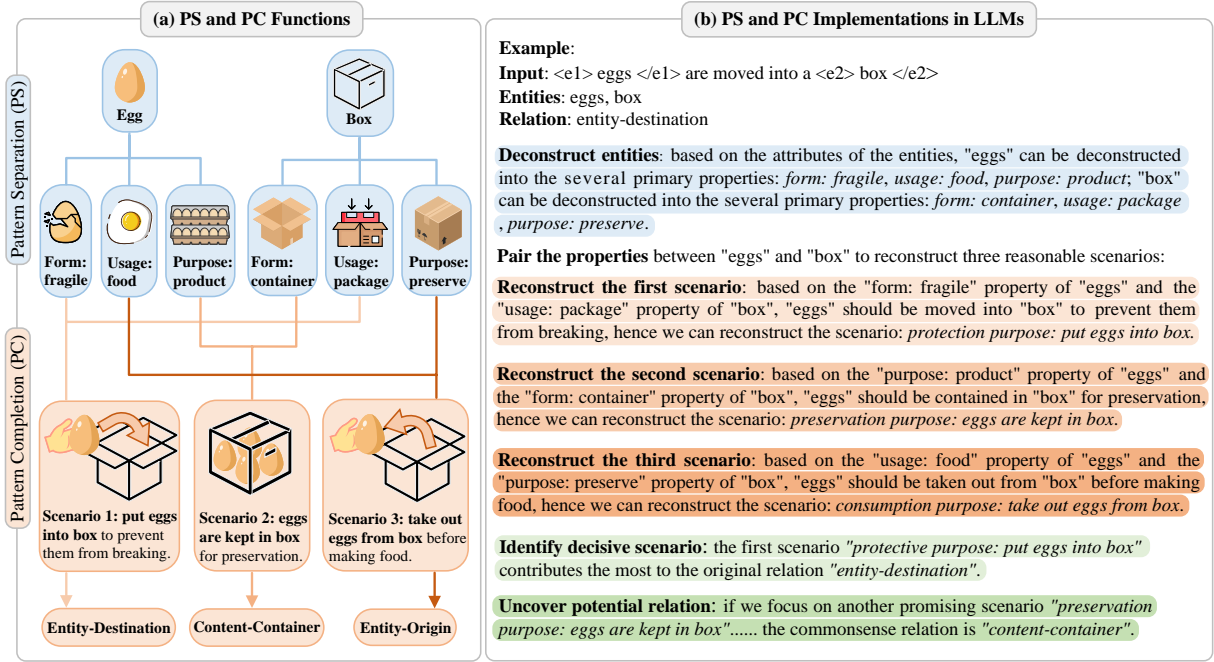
(a) PS and PC Functions

Pattern Separation (PS)

Egg

Box

Form: fragile

Usage: food

Purpose: product

Form: container

Usage: package

Purpose: preserve

Pattern Completion (PC)

Scenario 1: put eggs into box to prevent them from breaking.

Scenario 2: eggs are kept in box for preservation.

Scenario 3: take out eggs from box before making food.

Entity-Destination

Content-Container

Entity-Origin

(b) PS and PC Implementations in LLMs

Example:
Input: <e1> eggs </e1> are moved into a <e2> box </e2>
Entities: eggs, box
Relation: entity-destination

Deconstruct entities: based on the attributes of the entities, "eggs" can be deconstructed into the several primary properties: form: fragile, usage: food, purpose: product; "box" can be deconstructed into the several primary properties: form: container, usage: package, purpose: preserve.

Pair the properties between "eggs" and "box" to reconstruct three reasonable scenarios:

Reconstruct the first scenario: based on the "form: fragile" property of "eggs" and the "usage: package" property of "box", "eggs" should be moved into "box" to prevent them from breaking, hence we can reconstruct the scenario: protection purpose: put eggs into box.

Reconstruct the second scenario: based on the "purpose: product" property of "eggs" and the "form: container" property of "box", "eggs" should be contained in "box" for preservation, hence we can reconstruct the scenario: preservation purpose: eggs are kept in box.

Reconstruct the third scenario: based on the "usage: food" property of "eggs" and the "purpose: preserve" property of "box", "eggs" should be taken out from "box" before making food, hence we can reconstruct the scenario: consumption purpose: take out eggs from box.

Identify decisive scenario: the first scenario "protective purpose: put eggs into box" contributes the most to the original relation "entity-destination".

Uncover potential relation: if we focus on another promising scenario "preservation purpose: eggs are kept in box"...... the commonsense relation is "content-container".